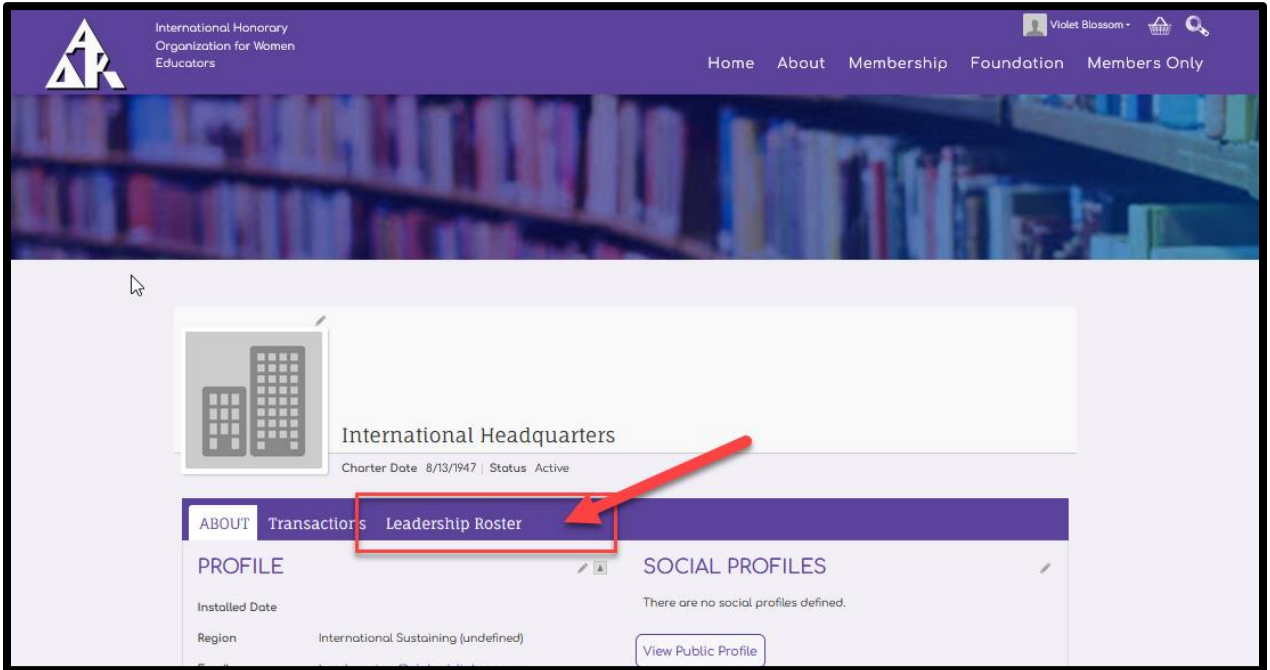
ΔΚΓ

International Honorary Organization for Women Educators

Violet Blossom

Home About Membership Foundation Members Only

International Headquarters

Charter Date 8/13/1947 | Status Active

ABOUT Transactions Leadership Roster

PROFILE

Installed Date

Region International Sustaining (undefined)

SOCIAL PROFILES

There are no social profiles defined.

View Public Profile